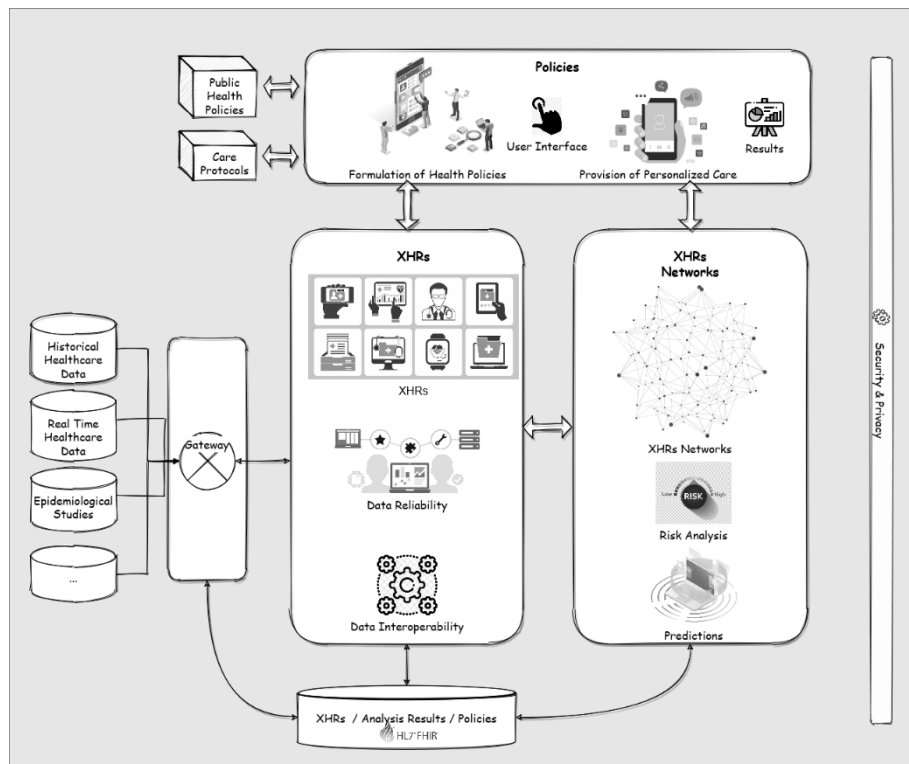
Public Health Policies

Care Protocols

Policies

User Interface

Results

Formulation of Health Policies

Provision of Personalized Care

XHRs

XHRs

Data Reliability

Data Interoperability

XHRs Networks

XHRs Networks

RISK

Low

High

Risk Analysis

Predictions

Historical Healthcare Data

Real Time Healthcare Data

Epidemiological Studies

...

Gateway

XHRs / Analysis Results / Policies

HL7 FHIR

Security & Privacy